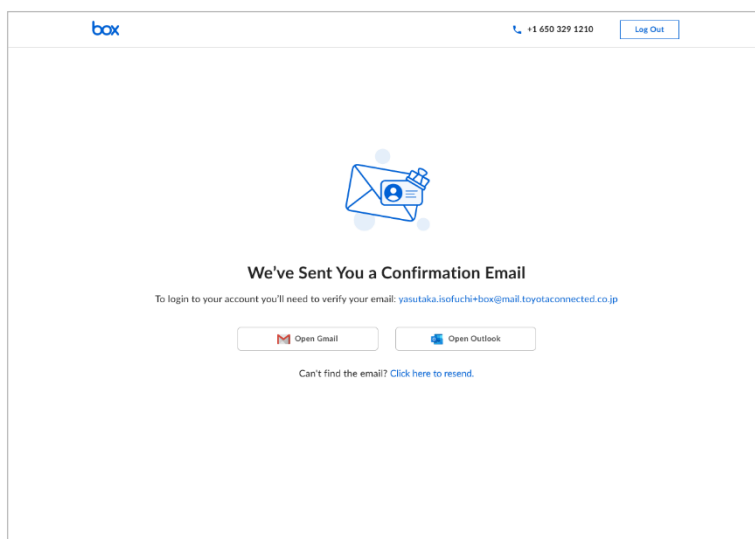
box

+1 650 329 1210

Log Out

We’ve Sent You a Confirmation Email

To login to your account you’ll need to verify your email: yasutaka.isofuchi+box@mail.toyotaconnected.co.jp

Open Gmail

Open Outlook

Can’t find the email? Click here to resend.